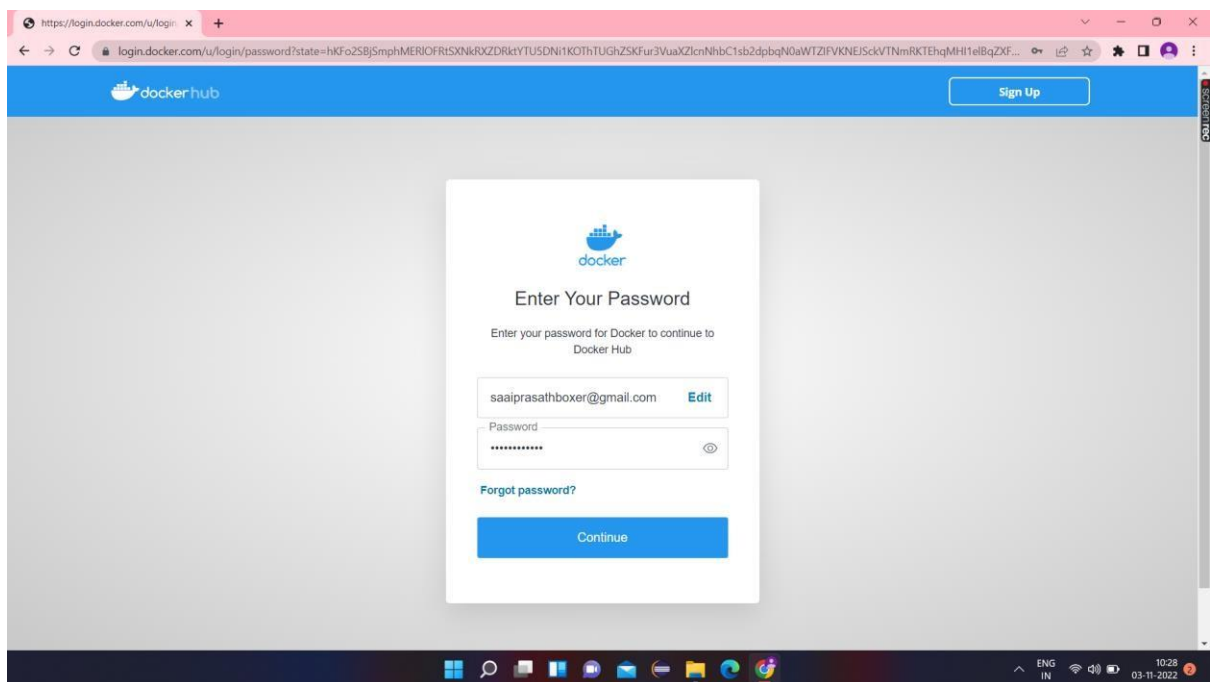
https://login.docker.com/u/login

login.docker.com/u/login/password?state=hKFo2SBjSmphMERlOFRtSXNkRXZDRktYTU5DNi1KOThTUGhZSKFur3VuaXZlcnNhbC1sb2dpbqN0aWTZIFVKNEJSckVTNmRKTEhqMHI1elBqZXF...

docker hub

Sign Up

docker

Enter Your Password

Enter your password for Docker to continue to Docker Hub

saaiprasathboxer@gmail.com

Edit

Password

••••••••••••

Forgot password?

Continue

ENG
IN

10:28
03-11-2022